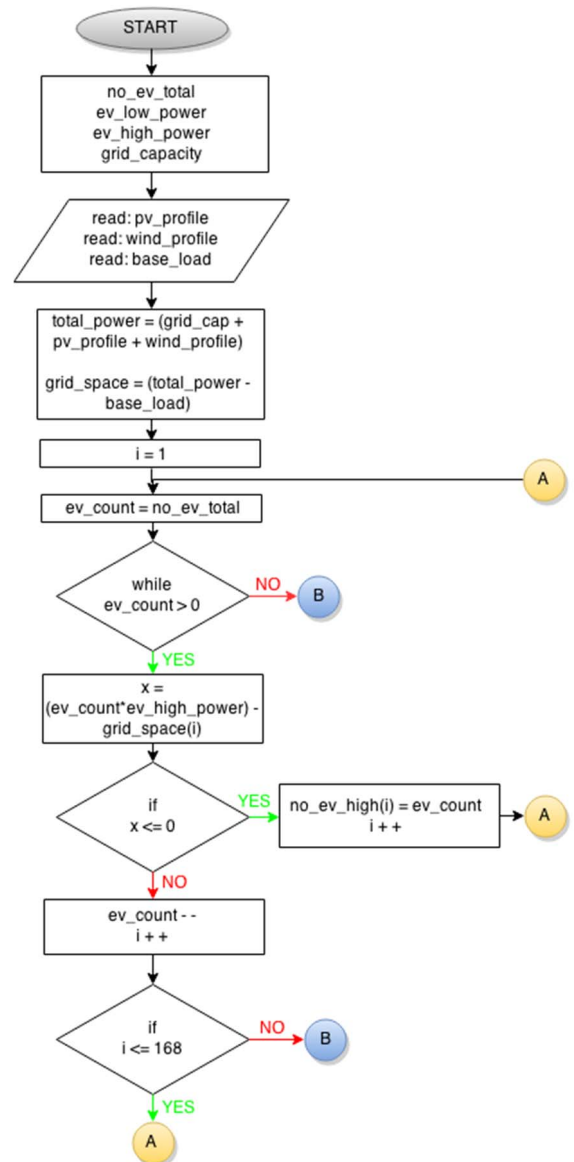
START

no_ev_total
ev_low_power
ev_high_power
grid_capacity

read: pv_profile
read: wind_profile
read: base_load

total_power = (grid_cap + pv_profile + wind_profile)

grid_space = (total_power - base_load)

i = 1

A

ev_count = no_ev_total

while
ev_count > 0

NO

B

YES

x = (ev_count*ev_high_power) - grid_space(i)

if
x <= 0

YES

no_ev_high(i) = ev_count
i + +

A

NO

ev_count - -
i + +

if
i <= 168

NO

B

YES

A